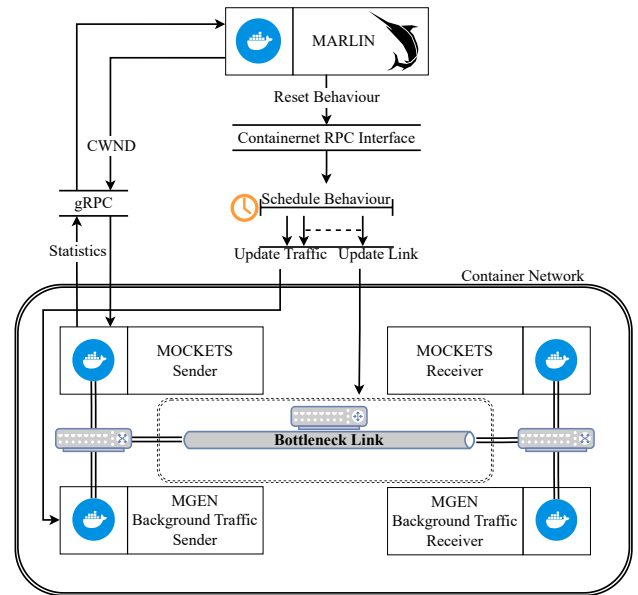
MARLIN

Reset Behaviour

Containernet RPC Interface

CWND

gRPC

Schedule Behaviour

Statistics

Update Traffic

Update Link

Container Network

MOCKETS
Sender

MOCKETS
Receiver

Bottleneck Link

MGEN
Background Traffic
Sender

MGEN
Background Traffic
Receiver